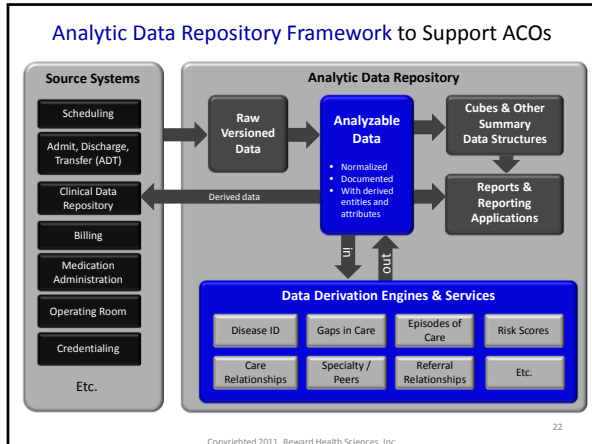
Analytic Data Repository Framework to Support ACOs

Source Systems

Scheduling

Admit, Discharge, Transfer (ADT)

Clinical Data Repository

Billing

Medication Administration

Operating Room

Credentialing

Etc.

Analytic Data Repository

Raw Versioned Data

Analyzable Data

- Normalized
- Documented
- With derived entities and attributes

Cubes & Other Summary Data Structures

Reports & Reporting Applications

Derived data

in

out

Data Derivation Engines & Services

Disease ID

Gaps in Care

Episodes of Care

Risk Scores

Care Relationships

Specialty / Peers

Referral Relationships

Etc.

22

Copyrighted 2011. Reward Health Sciences, Inc.